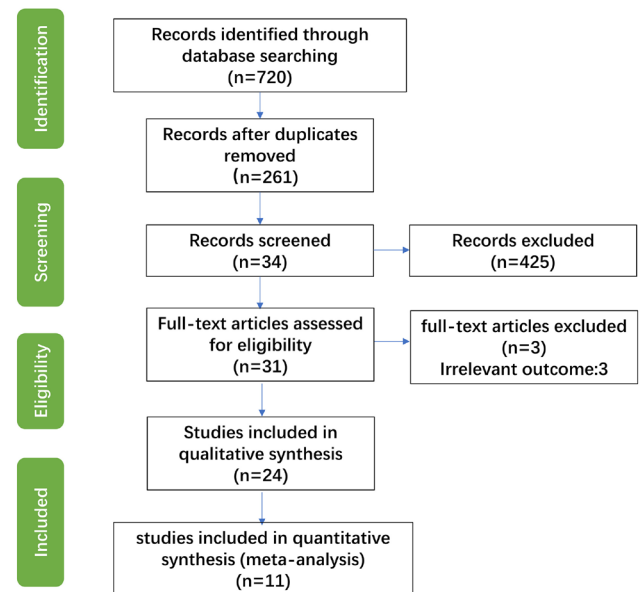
Identification

Records identified through database searching (n=720)

Records after duplicates removed (n=261)

Screening

Records screened (n=34)

Records excluded (n=425)

Eligibility

Full-text articles assessed for eligibility (n=31)

full-text articles excluded (n=3)
Irrelevant outcome:3

Studies included in qualitative synthesis (n=24)

Included

studies included in quantitative synthesis (meta-analysis) (n=11)